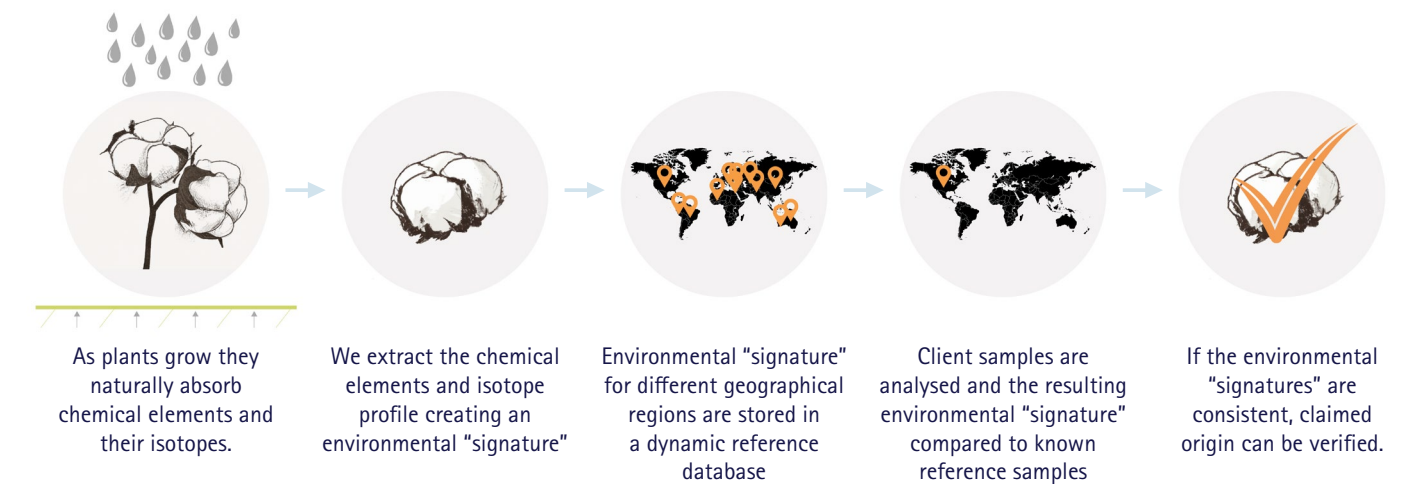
As plants grow they naturally absorb chemical elements and their isotopes.

We extract the chemical elements and isotope profile creating an environmental "signature"

Environmental "signature" for different geographical regions are stored in a dynamic reference database

Client samples are analysed and the resulting environmental "signature" compared to known reference samples

If the environmental "signatures" are consistent, claimed origin can be verified.